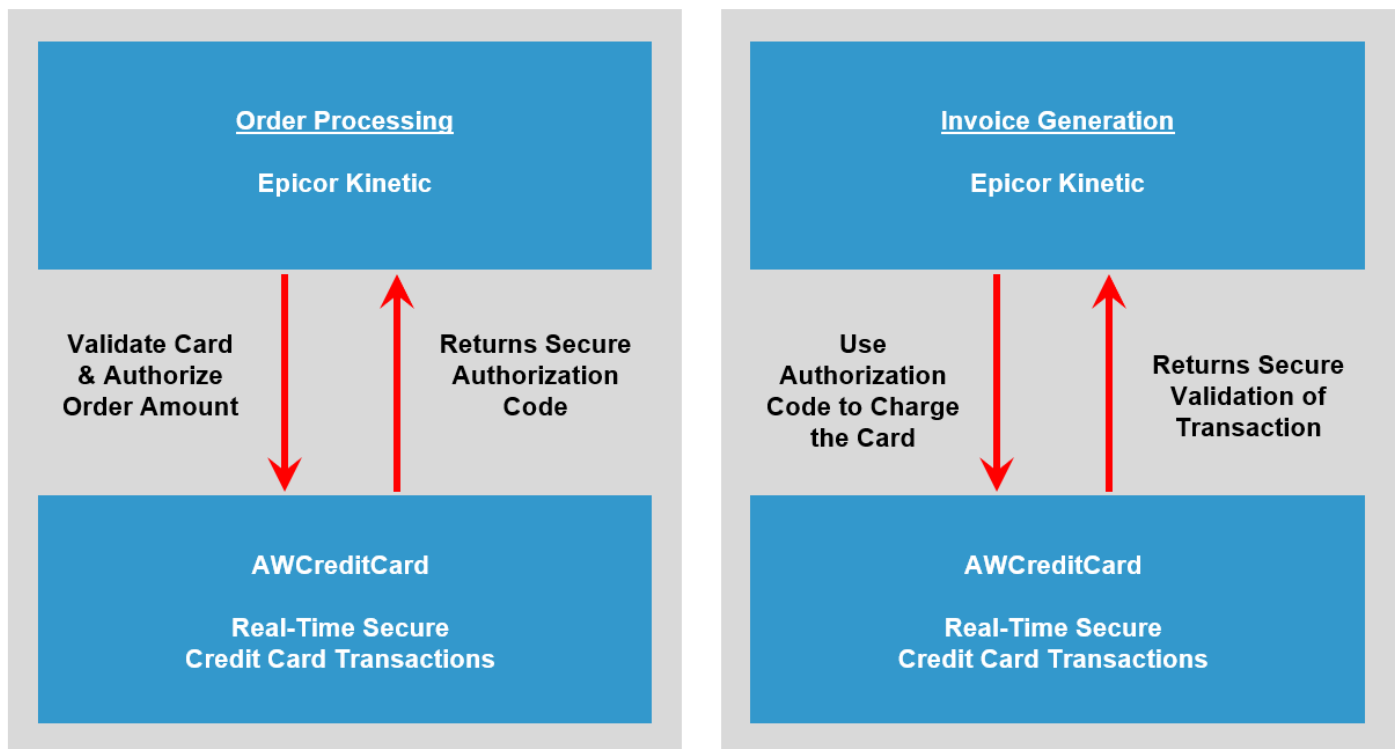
Order Processing

Epicor Kinetic

Validate Card & Authorize Order Amount

Returns Secure Authorization Code

AWCreditCard

Real-Time Secure Credit Card Transactions

Invoice Generation

Epicor Kinetic

Use Authorization Code to Charge the Card

Returns Secure Validation of Transaction

AWCreditCard

Real-Time Secure Credit Card Transactions